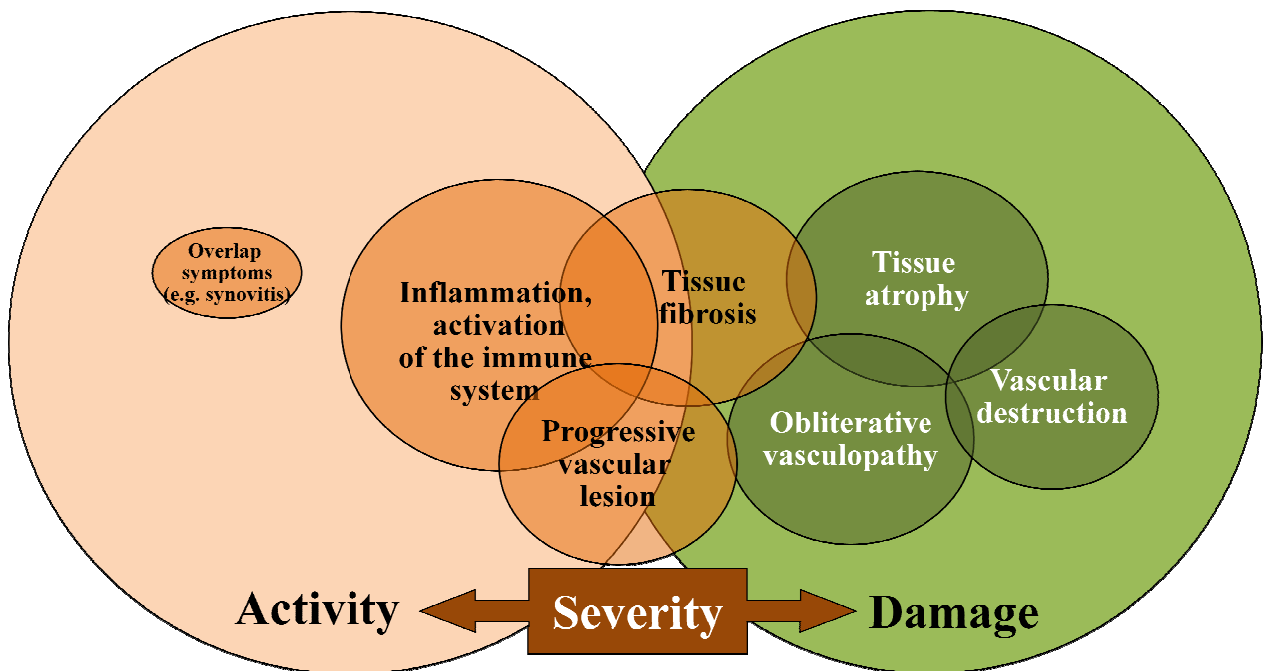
Overlap symptoms (e.g. synovitis)

Inflammation, activation of the immune system

Tissue fibrosis

Tissue atrophy

Vascular destruction

Obliterative vasculopathy

Progressive vascular lesion

Activity

Severity

Damage